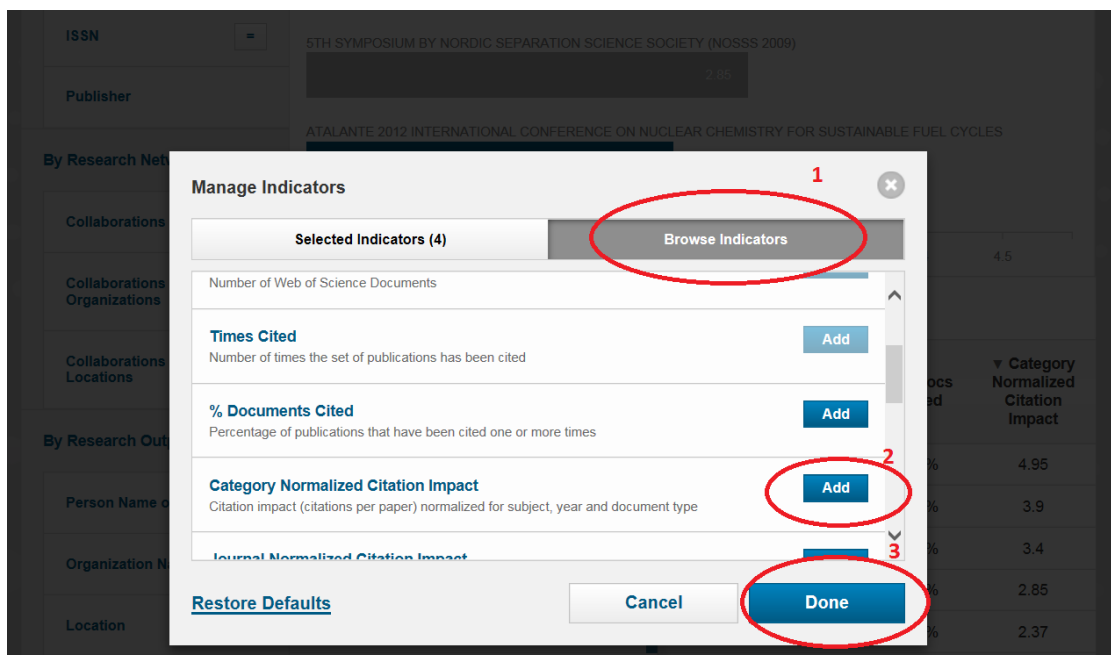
ISSN

Publisher

By Research Netw

Collaborations

Collaborations Organizations

Collaborations Locations

By Research Out

Person Name o

Organization N

Location

5TH SYMPOSIUM BY NORDIC SEPARATION SCIENCE SOCIETY (NOSSS 2009)

2.85

ATALANTE 2012 INTERNATIONAL CONFERENCE ON NUCLEAR CHEMISTRY FOR SUSTAINABLE FUEL CYCLES

4.5

ocs ed

▼ Category Normalized Citation Impact

% 4.95

% 3.9

% 3.4

% 2.85

% 2.37

Manage Indicators

1

Selected Indicators (4)

Browse Indicators

Number of Web of Science Documents

Times Cited

Number of times the set of publications has been cited

Add

% Documents Cited

Percentage of publications that have been cited one or more times

Add

Category Normalized Citation Impact

Citation impact (citations per paper) normalized for subject, year and document type

2

Add

Journal Normalized Citation Impact

3

Restore Defaults

Cancel

Done